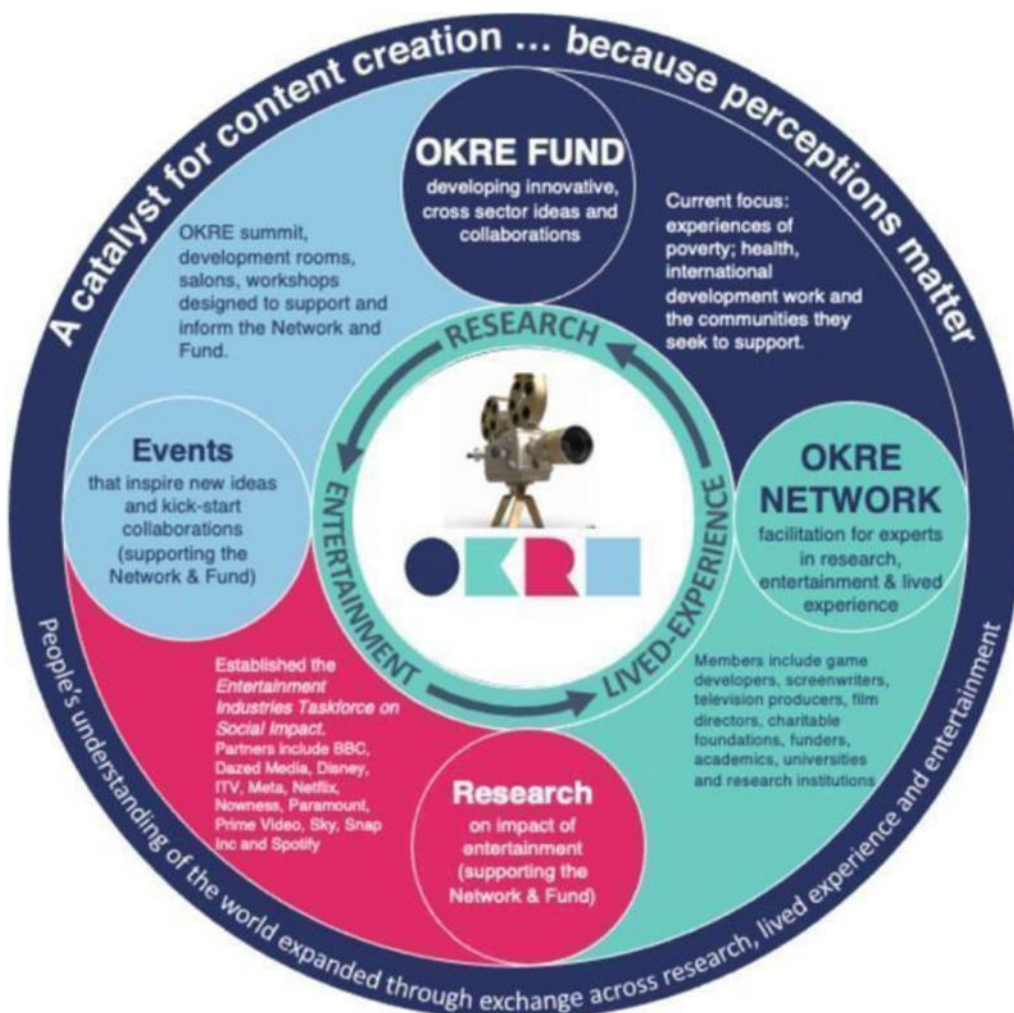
A catalyst for content creation ... because perceptions matter

OKRE FUND
developing innovative, cross sector ideas and collaborations

OKRE summit, development rooms, salons, workshops designed to support and inform the Network and Fund.

Current focus: experiences of poverty; health, international development work and the communities they seek to support.

RESEARCH

ENTERTAINMENT

LIVED-EXPERIENCE

OKRE

Events
that inspire new ideas and kick-start collaborations (supporting the Network & Fund)

OKRE NETWORK
facilitation for experts in research, entertainment & lived experience

Established the *Entertainment Industries Taskforce on Social Impact.* Partners include BBC, Dazed Media, Disney, ITV, Meta, Netflix, Nowness, Paramount, Prime Video, Sky, Snap Inc and Spotify

Members include game developers, screenwriters, television producers, film directors, charitable foundations, funders, academics, universities and research institutions

Research
on impact of entertainment (supporting the Network & Fund)

People's understanding of the world expanded through exchange across research, lived experience and entertainment